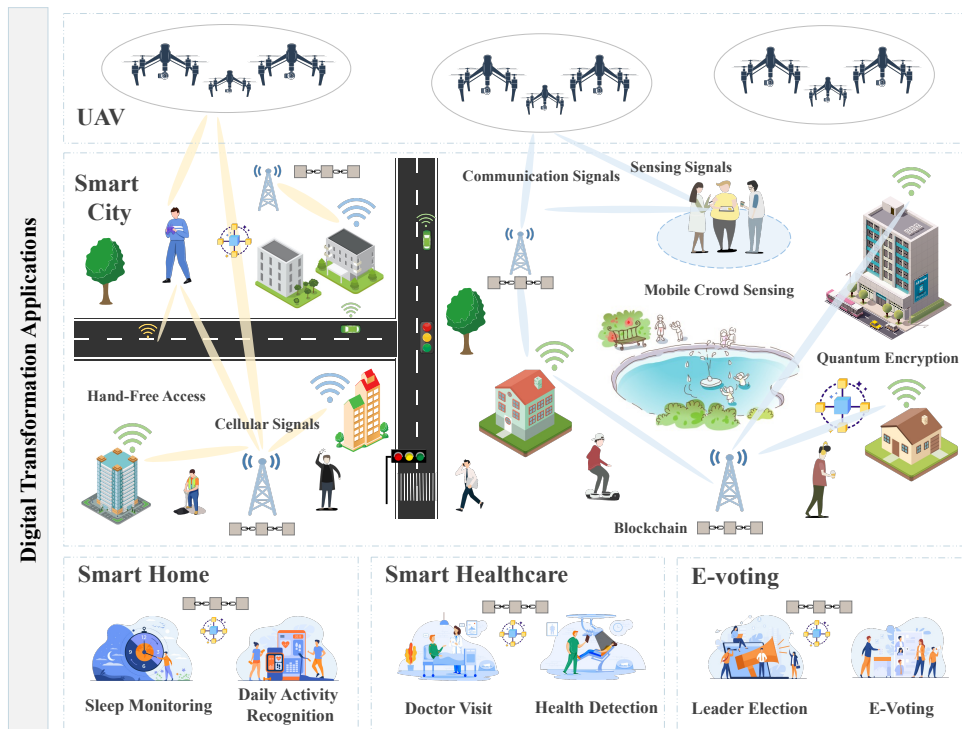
Digital Transformation Applications

UAV

Smart City

Communication Signals

Sensing Signals

Mobile Crowd Sensing

Quantum Encryption

Hand-Free Access

Cellular Signals

Blockchain

Smart Home

Sleep Monitoring

Daily Activity Recognition

Smart Healthcare

Doctor Visit

Health Detection

E-voting

Leader Election

E-Voting